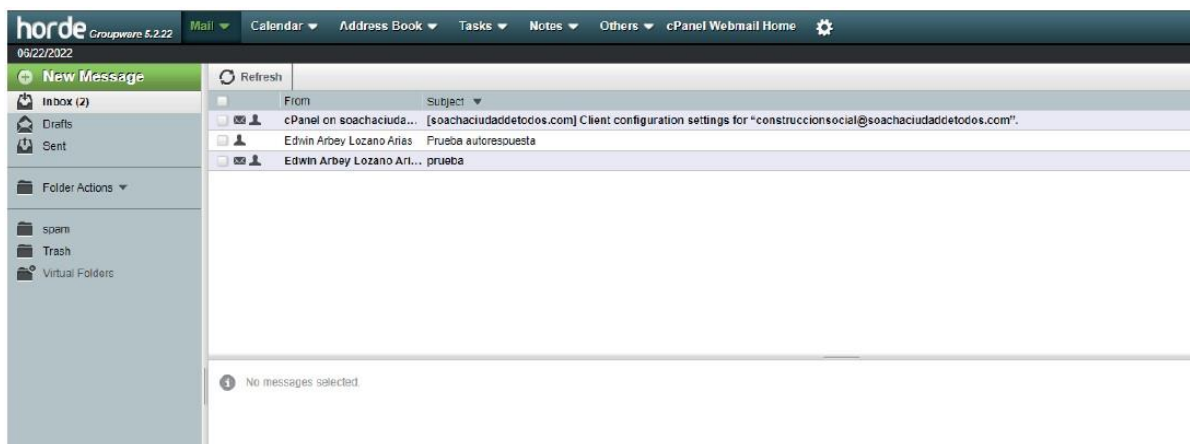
horde Groupware 5.2.22
Mail ▾ Calendar ▾ Address Book ▾ Tasks ▾ Notes ▾ Others ▾ cPanel Webmail Home
06/22/2022

New Message
Inbox (2)
Drafts
Sent
Folder Actions ▾
spam
Trash
Virtual Folders

Refresh

| | From | Subject ▾ |
|---|---|---|
| | cPanel on soachaciuda... | [soachaciudaddetodos.com] Client configuration settings for "construccionsocial@soachaciudaddetodos.com". |
| | Edwin Arbey Lozano Arias | Prueba autorespuesta |
| | Edwin Arbey Lozano Ari... | prueba |

No messages selected.